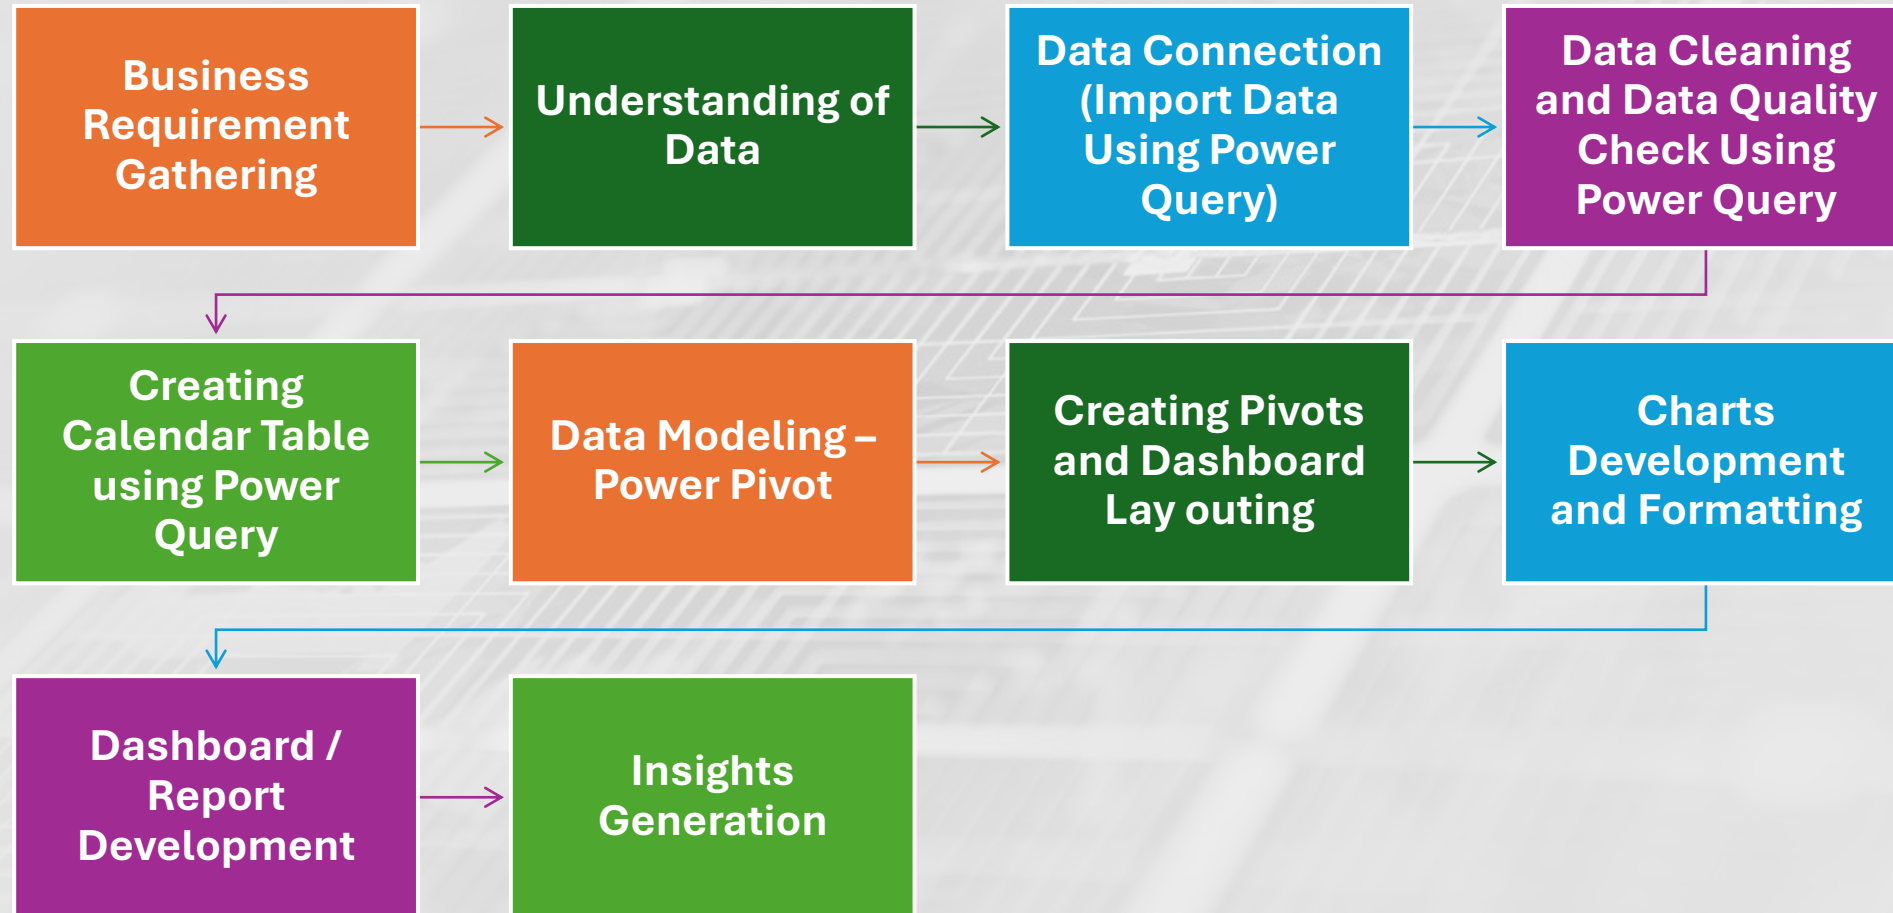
Business Requirement Gathering

Understanding of Data

Data Connection (Import Data Using Power Query)

Data Cleaning and Data Quality Check Using Power Query

Creating Calendar Table using Power Query

Data Modeling – Power Pivot

Creating Pivots and Dashboard Lay outing

Charts Development and Formatting

Dashboard / Report Development

Insights Generation